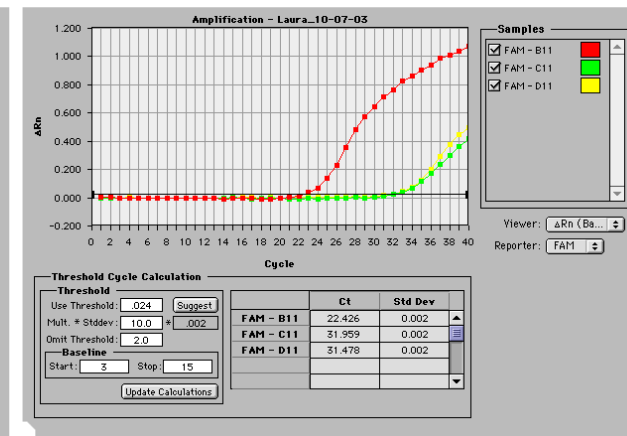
Amplification - Laura_10-07-03

1.200
1.000
0.800
0.600
0.400
0.200
0.000
-0.200

ΔRn

0 2 4 6 8 10 12 14 16 18 20 22 24 26 28 30 32 34 36 38 40

Cycle

Samples
FAM - B11
FAM - C11
FAM - D11

Viewer: ΔRn (Ba...
Reporter: FAM

Threshold Cycle Calculation
Threshold
Use Threshold: .024 Suggest
Mult. * Stddev: 10.0 * .002
Omit Threshold: 2.0
Baseline
Start: 3 Stop: 15
Update Calculations

| | Ct | Std Dev |
|---|---|---|
| FAM - B11 | 22.426 | 0.002 |
| FAM - C11 | 31.959 | 0.002 |
| FAM - D11 | 31.478 | 0.002 |
| | | |
| | | |